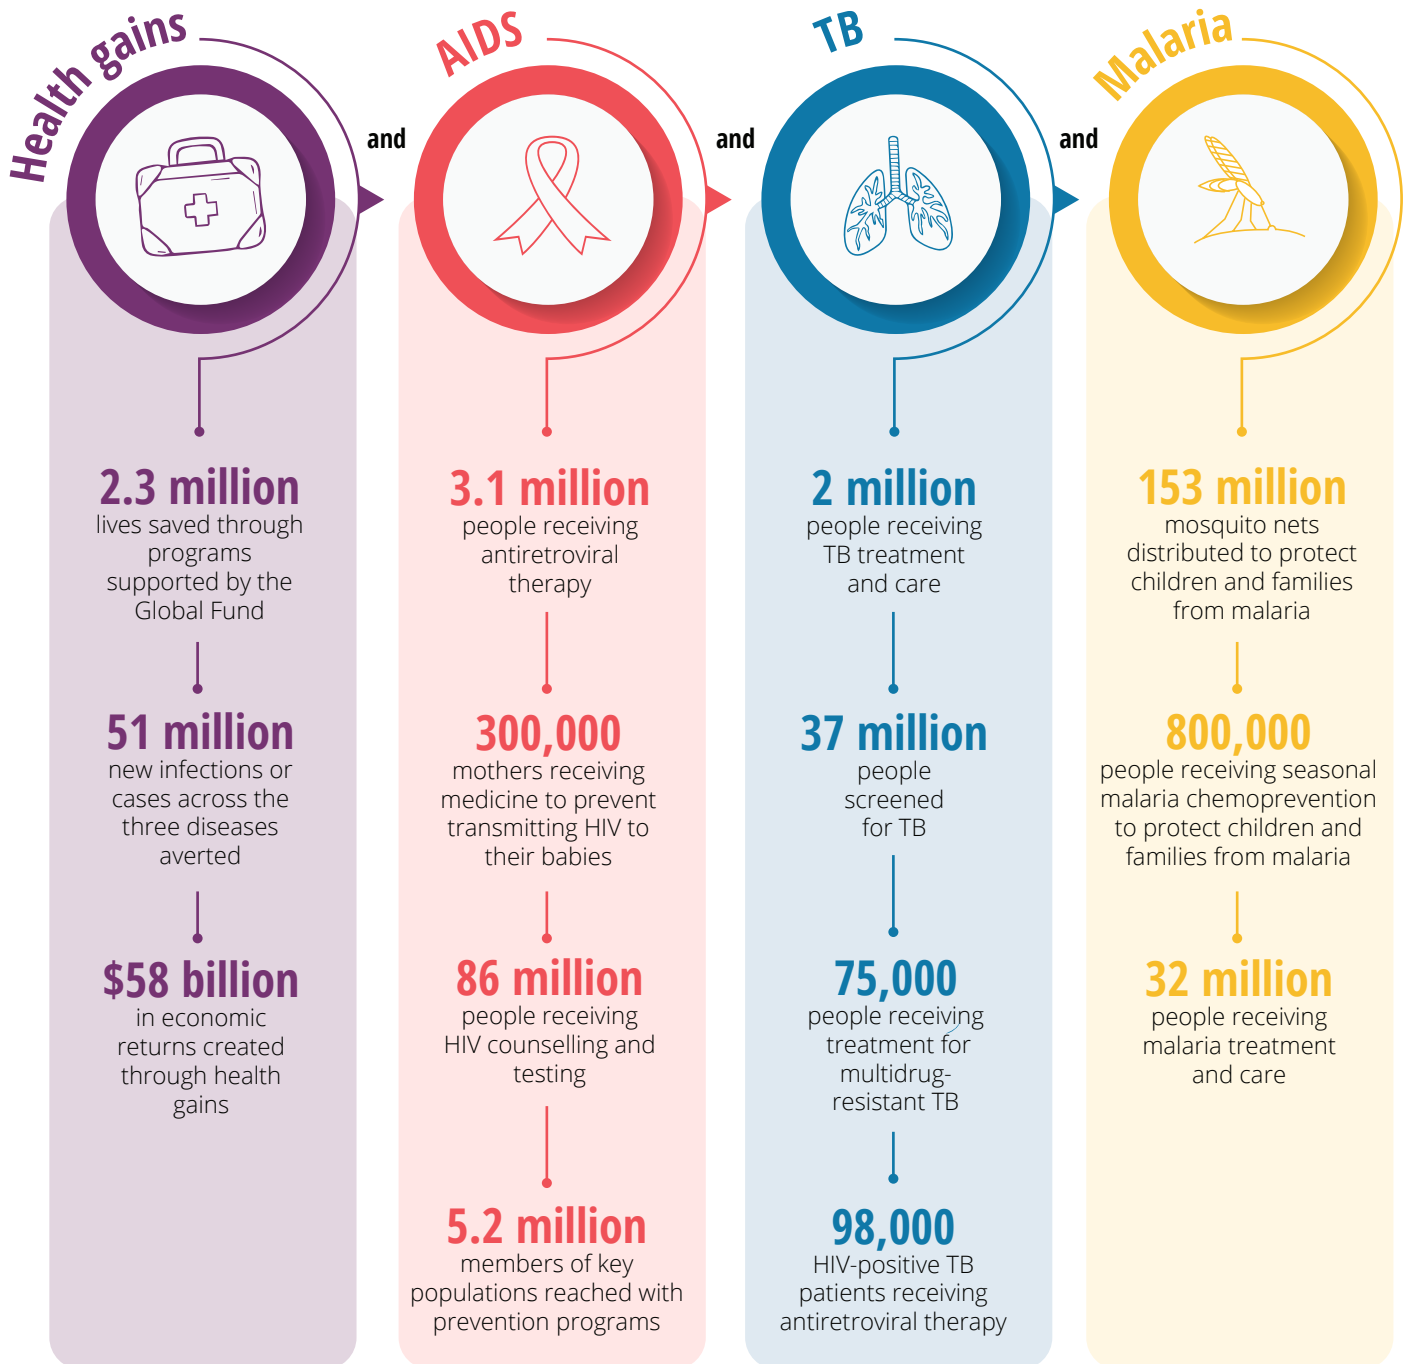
Health gains

and

2.3 million
lives saved through programs supported by the Global Fund

51 million
new infections or cases across the three diseases averted

$58 billion
in economic returns created through health gains

AIDS

and

3.1 million
people receiving antiretroviral therapy

300,000
mothers receiving medicine to prevent transmitting HIV to their babies

86 million
people receiving HIV counselling and testing

5.2 million
members of key populations reached with prevention programs

TB

and

2 million
people receiving TB treatment and care

37 million
people screened for TB

75,000
people receiving treatment for multidrug-resistant TB

98,000
HIV-positive TB patients receiving antiretroviral therapy

Malaria

153 million
mosquito nets distributed to protect children and families from malaria

800,000
people receiving seasonal malaria chemoprevention to protect children and families from malaria

32 million
people receiving malaria treatment and care